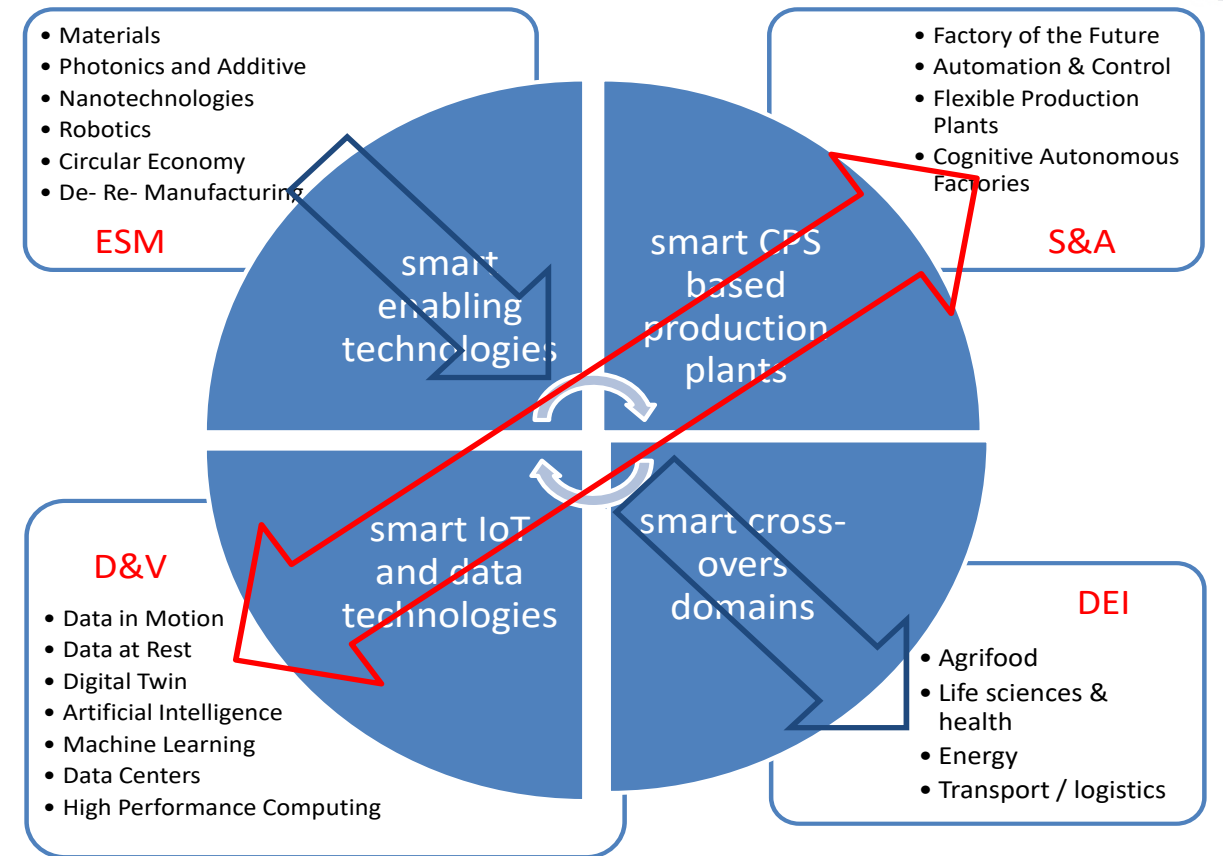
• Materials
• Photonics and Additive
• Nanotechnologies
• Robotics
• Circular Economy
• De- Re- Manufacturing

ESM

• Factory of the Future
• Automation & Control
• Flexible Production Plants
• Cognitive Autonomous Factories

S&A

smart enabling technologies

smart CPS based production plants

smart IoT and data technologies

smart cross-overs domains

D&V

• Data in Motion
• Data at Rest
• Digital Twin
• Artificial Intelligence
• Machine Learning
• Data Centers
• High Performance Computing

DEI

• Agrifood
• Life sciences & health
• Energy
• Transport / logistics